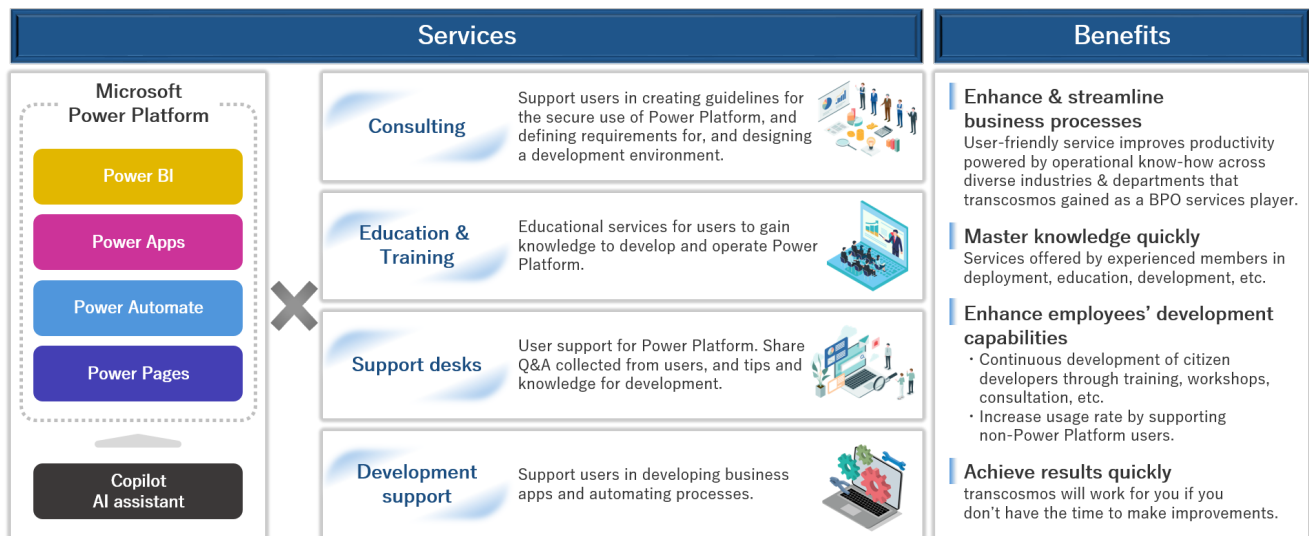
Services

Benefits

Microsoft Power Platform

Power BI

Power Apps

Power Automate

Power Pages

Copilot AI assistant

Consulting

Support users in creating guidelines for the secure use of Power Platform, and defining requirements for, and designing a development environment.

Education & Training

Educational services for users to gain knowledge to develop and operate Power Platform.

Support desks

User support for Power Platform. Share Q&A collected from users, and tips and knowledge for development.

Development support

Support users in developing business apps and automating processes.

Enhance & streamline business processes

User-friendly service improves productivity powered by operational know-how across diverse industries & departments that transcosmos gained as a BPO services player.

Master knowledge quickly

Services offered by experienced members in deployment, education, development, etc.

Enhance employees' development capabilities

・Continuous development of citizen developers through training, workshops, consultation, etc.
・Increase usage rate by supporting non-Power Platform users.

Achieve results quickly

transcosmos will work for you if you don't have the time to make improvements.